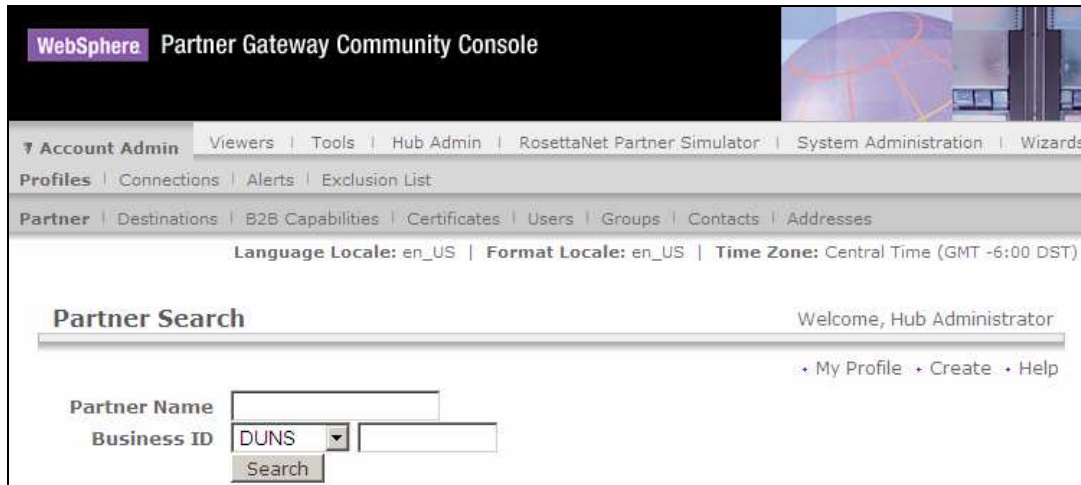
WebSphere Partner Gateway Community Console

Account Admin | Viewers | Tools | Hub Admin | RosettaNet Partner Simulator | System Administration | Wizards

Profiles | Connections | Alerts | Exclusion List

Partner | Destinations | B2B Capabilities | Certificates | Users | Groups | Contacts | Addresses

Language Locale: en_US | Format Locale: en_US | Time Zone: Central Time (GMT -6:00 DST)

Partner Search

Welcome, Hub Administrator

• My Profile • Create • Help

Partner Name

Business ID DUNS

Search